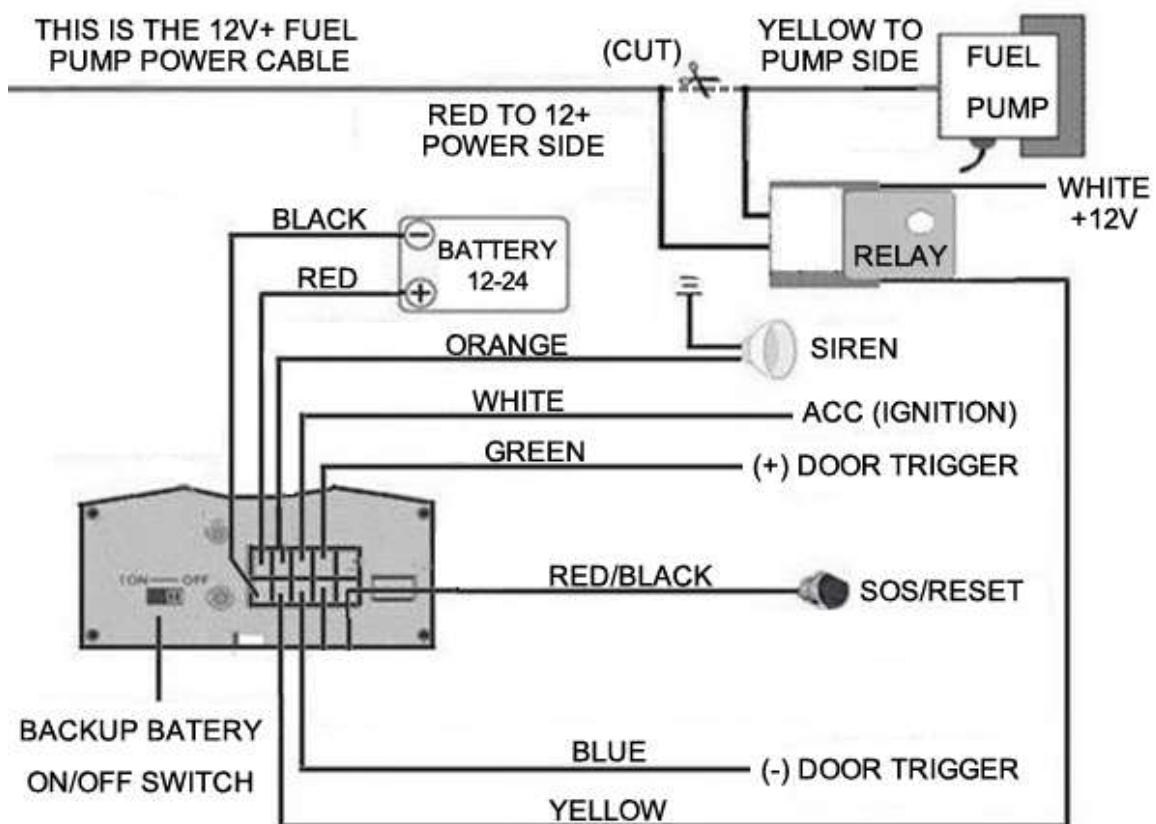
THIS IS THE 12V+ FUEL PUMP POWER CABLE

(CUT)

YELLOW TO PUMP SIDE

FUEL PUMP

RED TO 12+ POWER SIDE

WHITE +12V

BLACK

BATTERY 12-24

RED

RELAY

ORANGE

SIREN

WHITE

ACC (IGNITION)

GREEN

(+) DOOR TRIGGER

ON — OFF

RED/BLACK

SOS/RESET

BACKUP BATERY ON/OFF SWITCH

BLUE

(-) DOOR TRIGGER

YELLOW